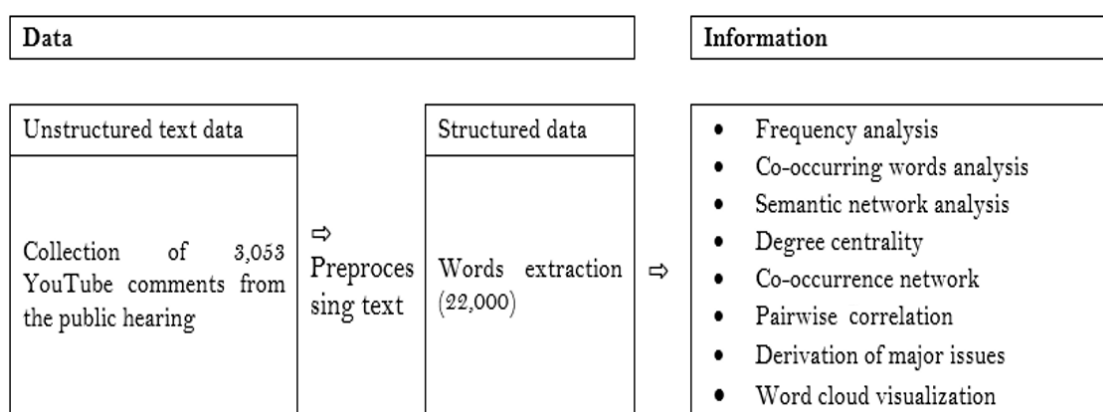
Data

Information

Unstructured text data

Collection of 3,053 YouTube comments from the public hearing

⇨

Preprocessing text

Structured data

Words extraction (22,000)

⇨

- Frequency analysis
- Co-occurring words analysis
- Semantic network analysis
- Degree centrality
- Co-occurrence network
- Pairwise correlation
- Derivation of major issues
- Word cloud visualization